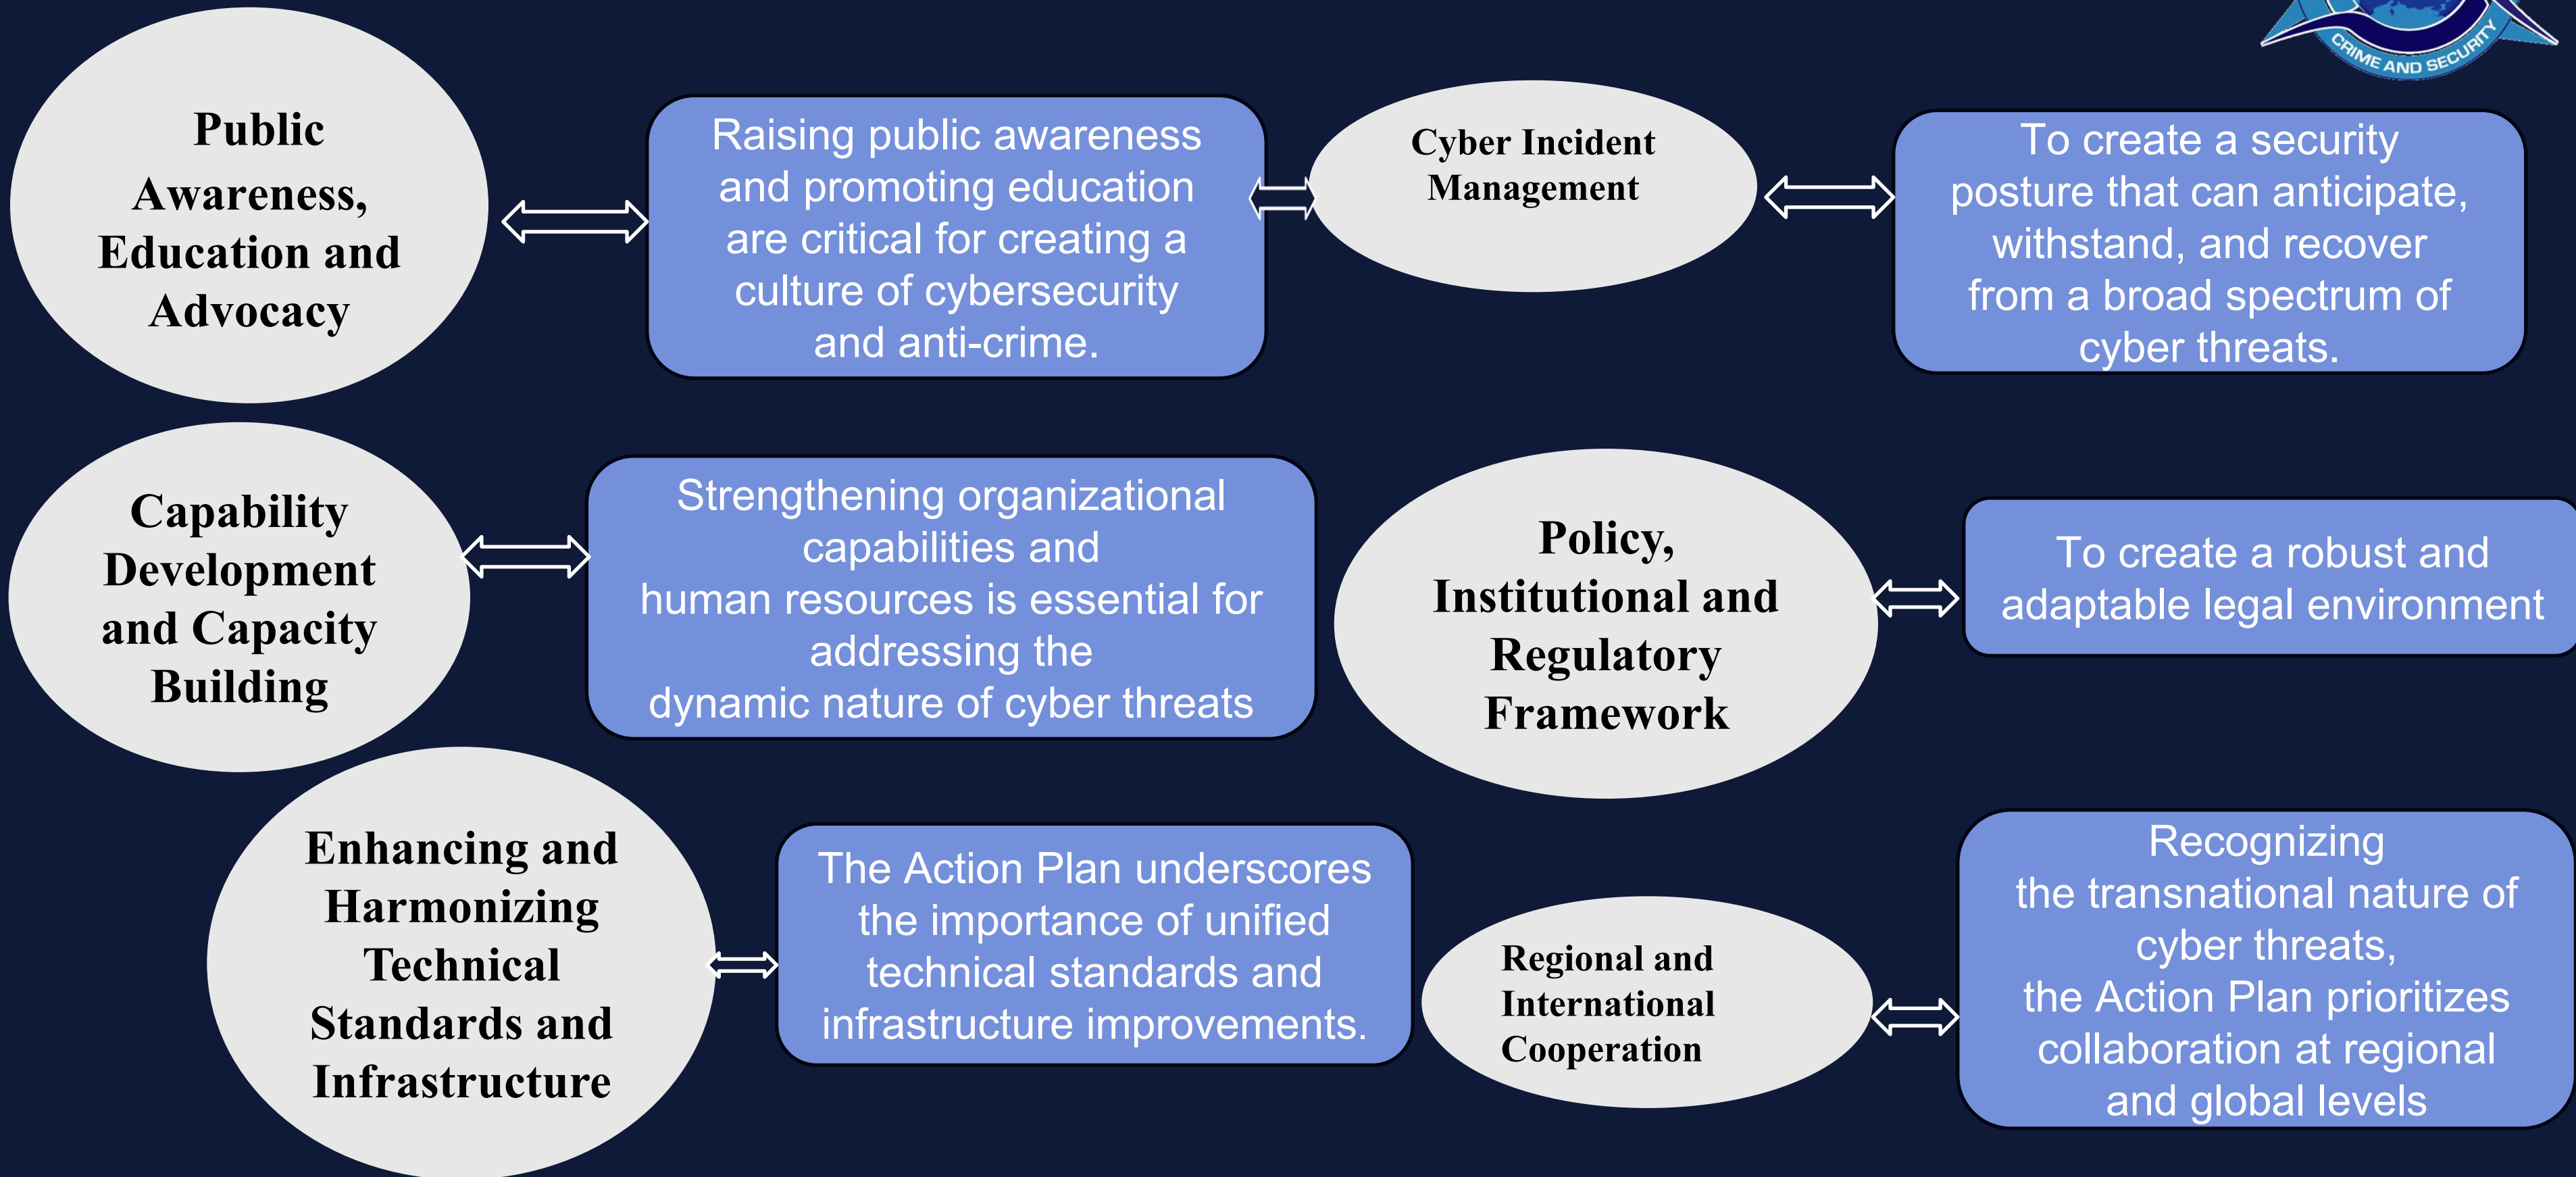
CRIME AND SECURITY

Public Awareness, Education and Advocacy

Raising public awareness and promoting education are critical for creating a culture of cybersecurity and anti-crime.

Cyber Incident Management

To create a security posture that can anticipate, withstand, and recover from a broad spectrum of cyber threats.

Capability Development and Capacity Building

Strengthening organizational capabilities and human resources is essential for addressing the dynamic nature of cyber threats

Policy, Institutional and Regulatory Framework

To create a robust and adaptable legal environment

Enhancing and Harmonizing Technical Standards and Infrastructure

The Action Plan underscores the importance of unified technical standards and infrastructure improvements.

Regional and International Cooperation

Recognizing the transnational nature of cyber threats, the Action Plan prioritizes collaboration at regional and global levels